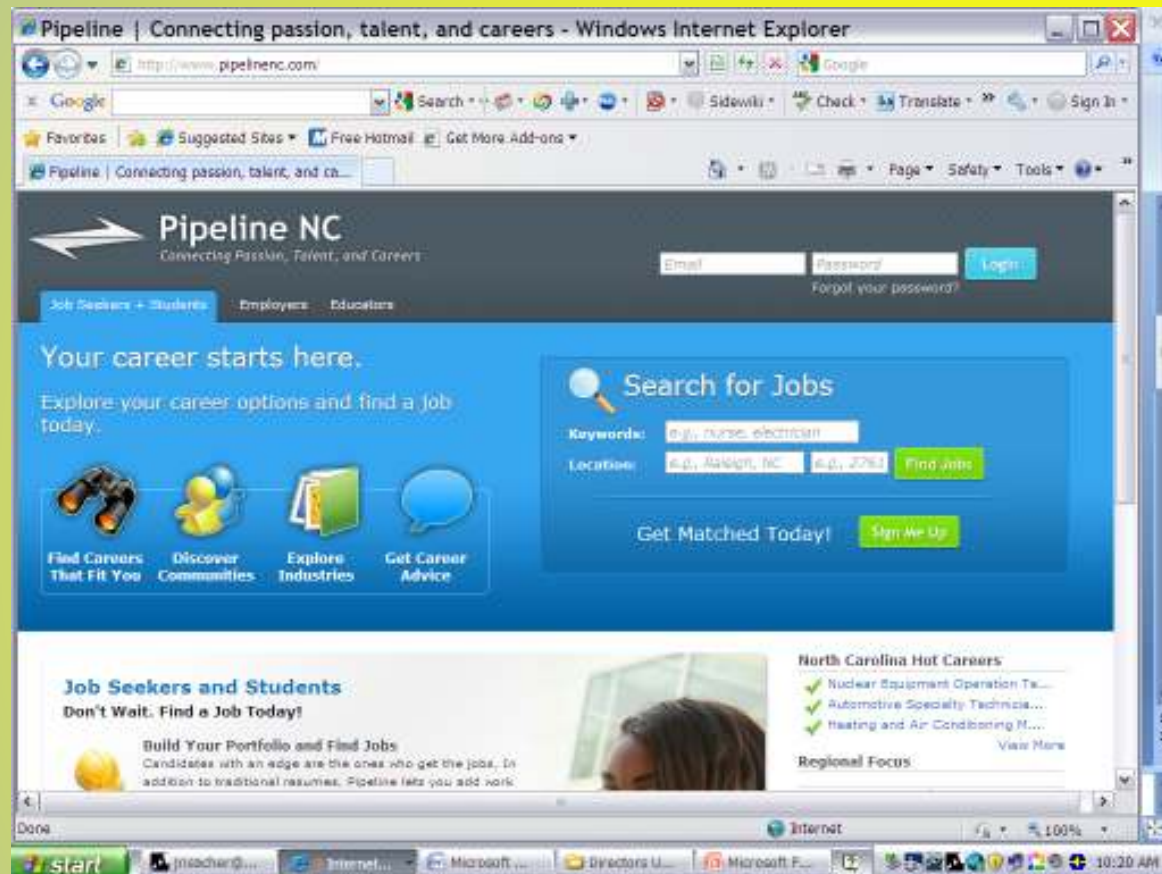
Pipeline | Connecting passion, talent, and careers - Windows Internet Explorer

http://www.pipelinenc.com/

Google

Google | Search | Sidewiki | Check | Translate | Sign In

Favorites | Suggested Sites | Free Hotmail | Get More Add-ons

Pipeline | Connecting passion, talent, and ca...

Page | Safety | Tools

Pipeline NC
Connecting Passion, Talent, and Careers

Email | Password | Login
Forgot your password?

Job Seekers + Students | Employers | Educators

Your career starts here.

Explore your career options and find a job today.

Find Careers That Fit You | Discover Communities | Explore Industries | Get Career Advice

Search for Jobs

Keywords: e.g., nurse, electrician

Location: e.g., Raleigh, NC | e.g., 2763 | Find Jobs

Get Matched Today! | Sign Me Up

Job Seekers and Students

Don't Wait. Find a Job Today!

Build Your Portfolio and Find Jobs

Candidates with an edge are the ones who get the jobs. In addition to traditional resumes, Pipeline lets you add work

North Carolina Hot Careers

Nuclear Equipment Operation Te...

Automotive Specialty Technicia...

Heating and Air Conditioning M...

View More

Regional Focus

Done | Internet | 100%

start | jmocher@... | Internet... | Microsoft ... | Directors U... | Microsoft P... | 10:20 AM